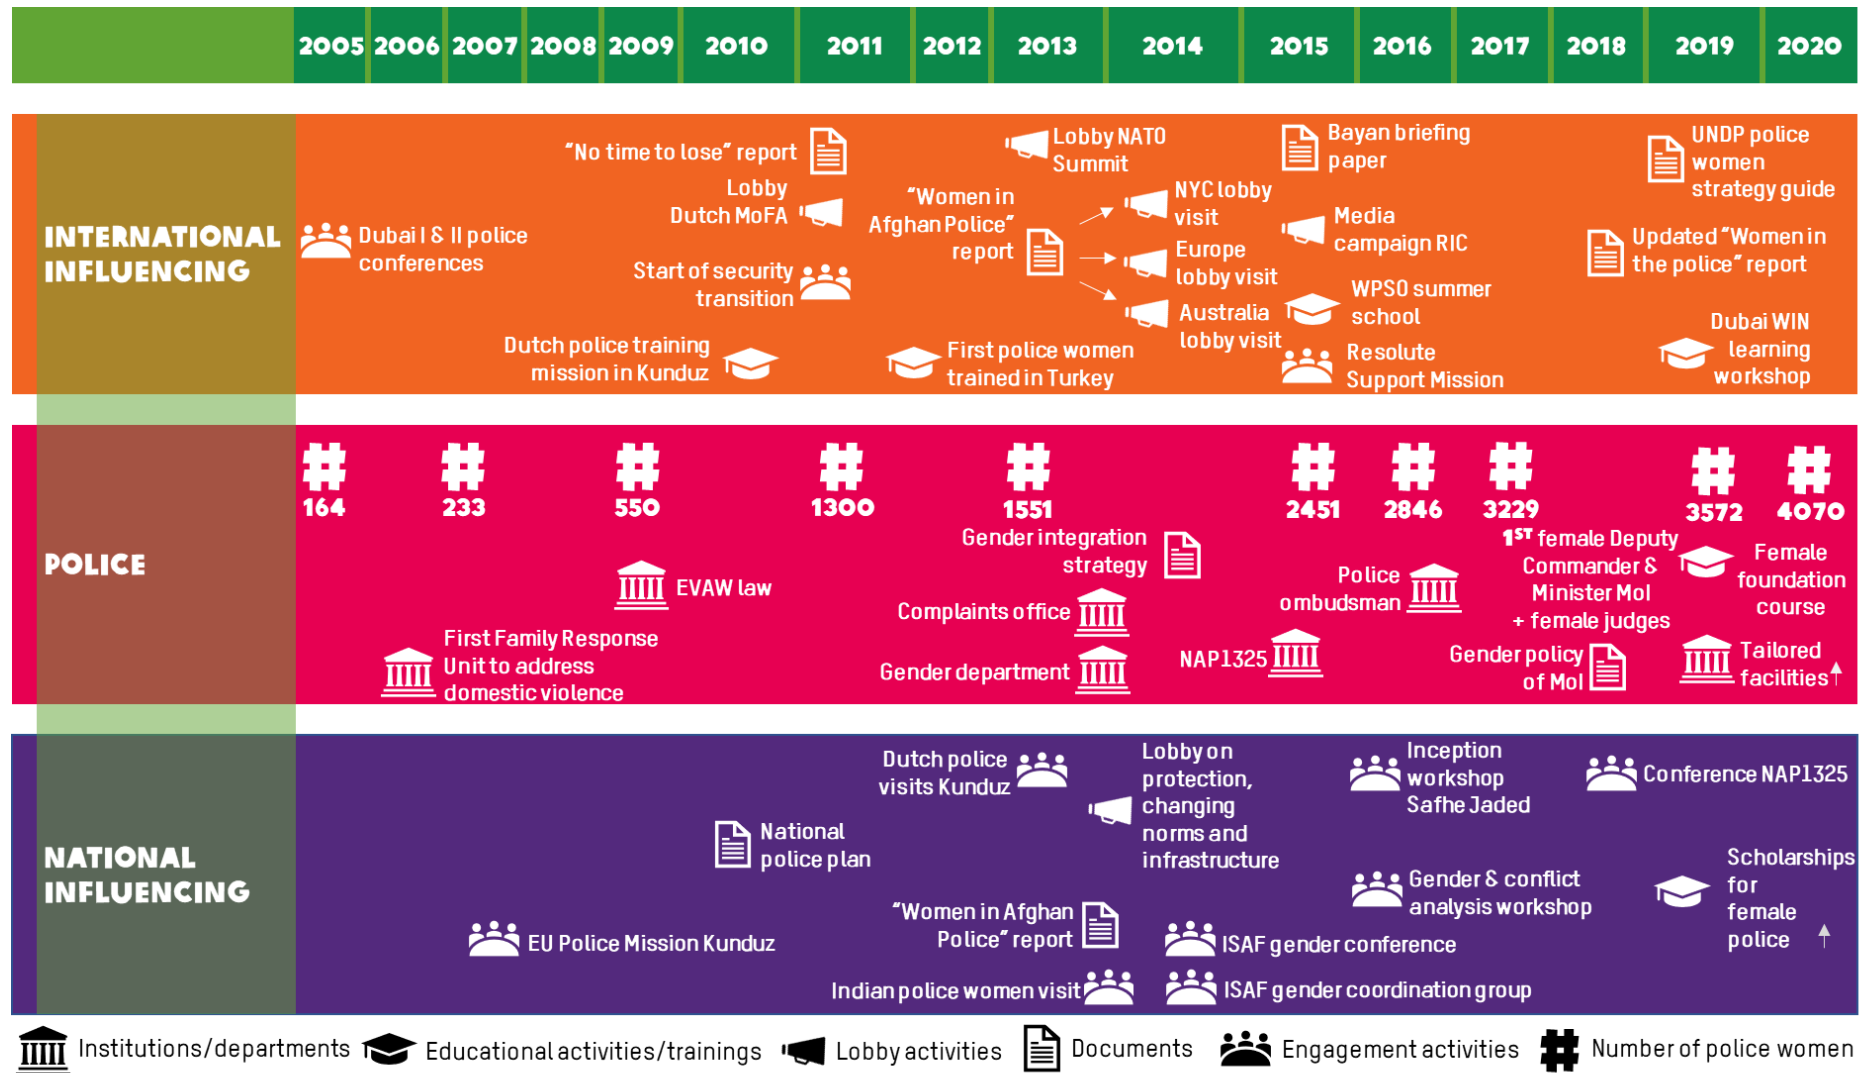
2005 2006 2007 2008 2009 2010 2011 2012 2013 2014 2015 2016 2017 2018 2019 2020

INTERNATIONAL INFLUENCING

"No time to lose" report

Lobby NATO Summit

Bayan briefing paper

UNDP police women strategy guide

Lobby Dutch MoFA

"Women in Afghan Police" report

NYC lobby visit

Media campaign RIC

Dubai I & II police conferences

Europe lobby visit

Updated "Women in the police" report

Start of security transition

WPSO summer school

Australia lobby visit

Dubai WIN learning workshop

Dutch police training mission in Kunduz

First police women trained in Turkey

Resolute Support Mission

POLICE

164 233 550 1300 1551 2451 2846 3229 3572 4070

Gender integration strategy

$1^{ST}$ female Deputy Commander & Minister MoI + female judges

Female foundation course

EVAW law

Police ombudsman

Complaints office

First Family Response Unit to address domestic violence

NAP1325

Gender policy of MoI

Tailored facilities

Gender department

NATIONAL INFLUENCING

Dutch police visits Kunduz

Lobby on protection, changing norms and infrastructure

Inception workshop Safhe Jaded

Conference NAP1325

National police plan

Gender & conflict analysis workshop

Scholarships for female police

"Women in Afghan Police" report

EU Police Mission Kunduz

ISAF gender conference

Indian police women visit

ISAF gender coordination group

Institutions/departments Educational activities/trainings Lobby activities Documents Engagement activities Number of police women